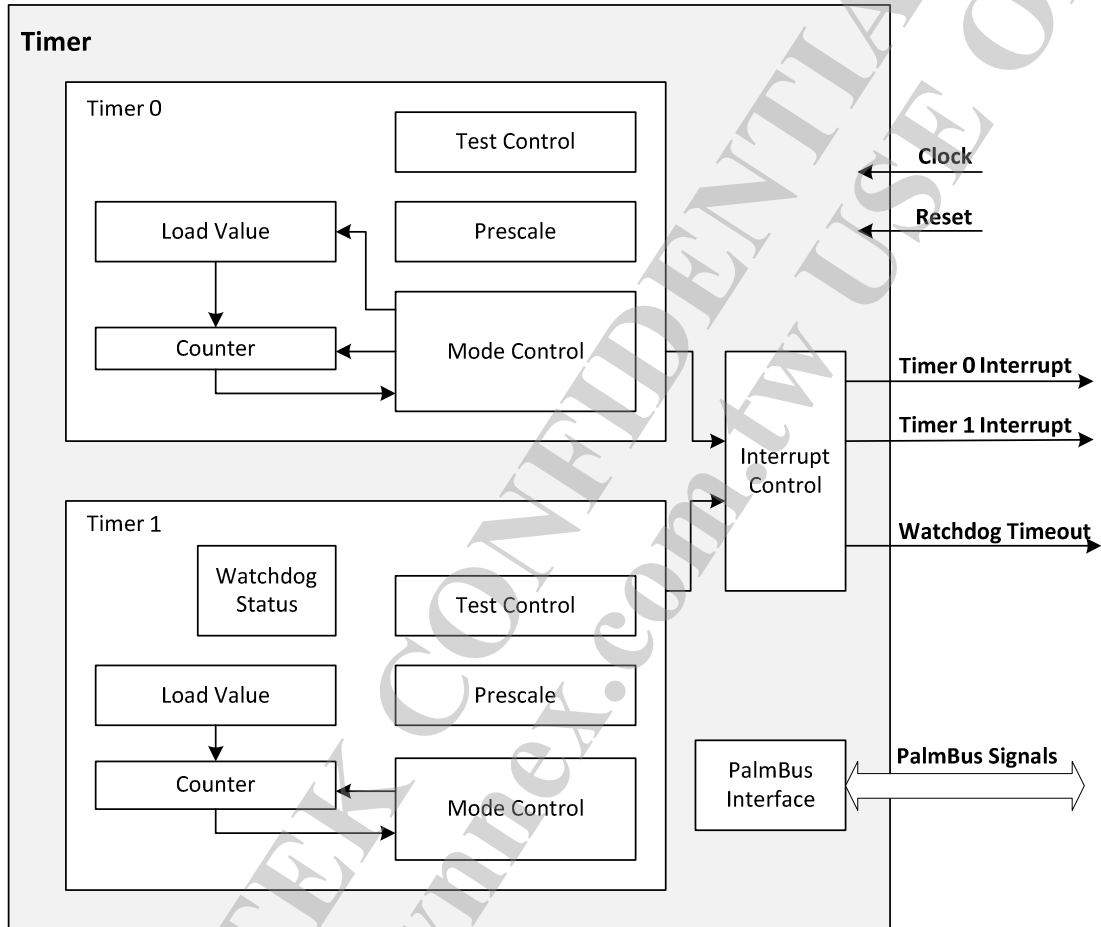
Timer

Timer 0

Test Control

Load Value

Prescale

Counter

Mode Control

Clock

Reset

Timer 0 Interrupt

Timer 1 Interrupt

Interrupt Control

Watchdog Timeout

Timer 1

Watchdog Status

Test Control

Load Value

Prescale

Counter

Mode Control

PalmBus Interface

PalmBus Signals

EK CONFIDENTIAL USE O
unnex.com.tw